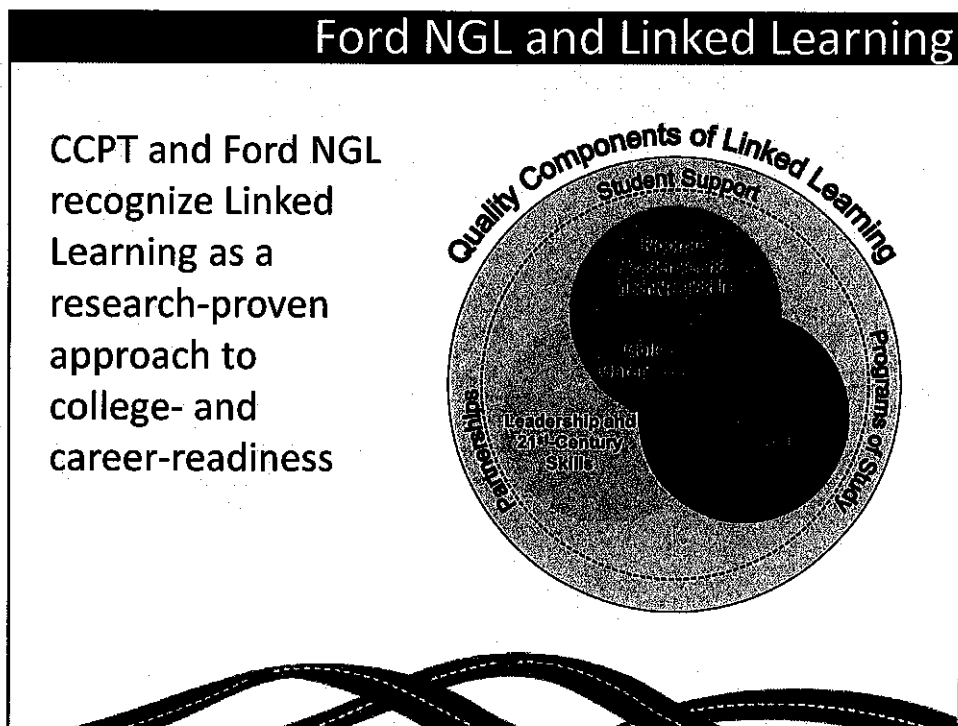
Ford NGL and Linked Learning

CCPT and Ford NGL recognize Linked Learning as a research-proven approach to college- and career-readiness

Quality Components of Linked Learning

Student Support

Programs of Study

Partnerships

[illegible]

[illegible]

Leadership and 21st-Century Skills